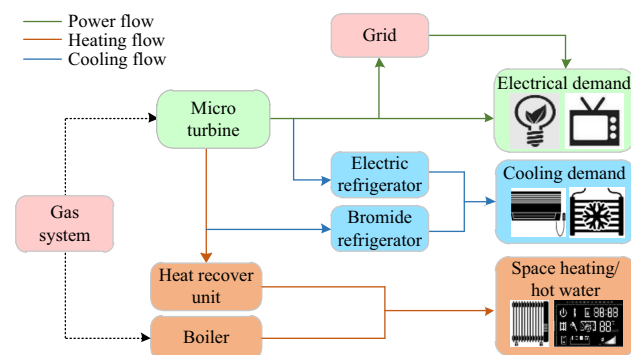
Power flow
Heating flow
Cooling flow

Grid

Electrical demand

Micro turbine

Electric refrigerator

Cooling demand

Bromide refrigerator

Gas system

Heat recover unit

Space heating/ hot water

Boiler